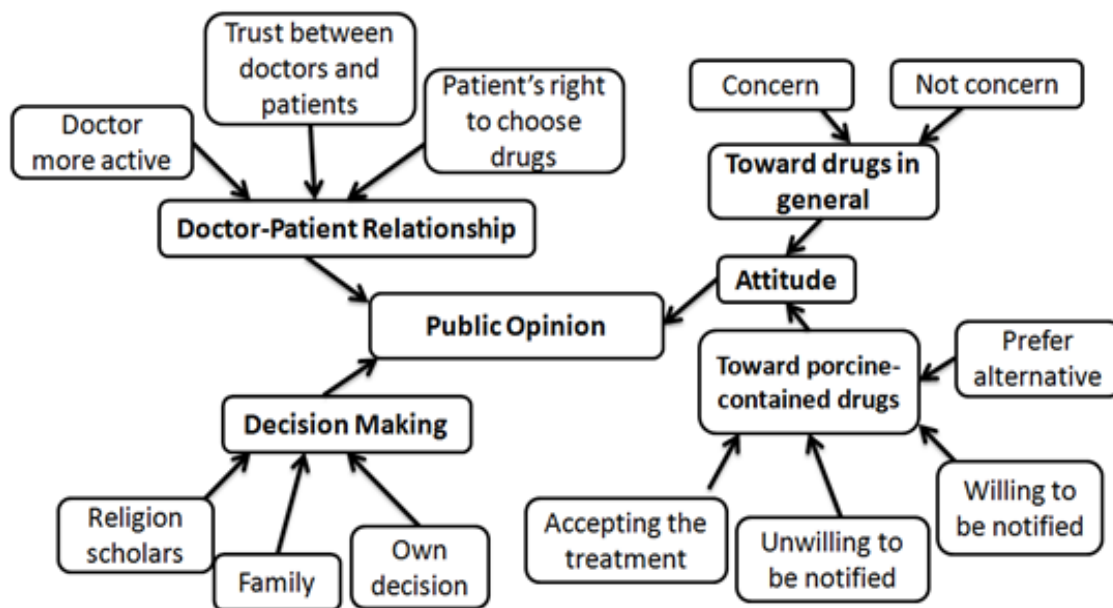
Trust between doctors and patients

Doctor more active

Patient's right to choose drugs

Doctor-Patient Relationship

Concern

Not concern

Toward drugs in general

Attitude

Public Opinion

Toward porcine-contained drugs

Prefer alternative

Decision Making

Religion scholars

Family

Own decision

Accepting the treatment

Unwilling to be notified

Willing to be notified